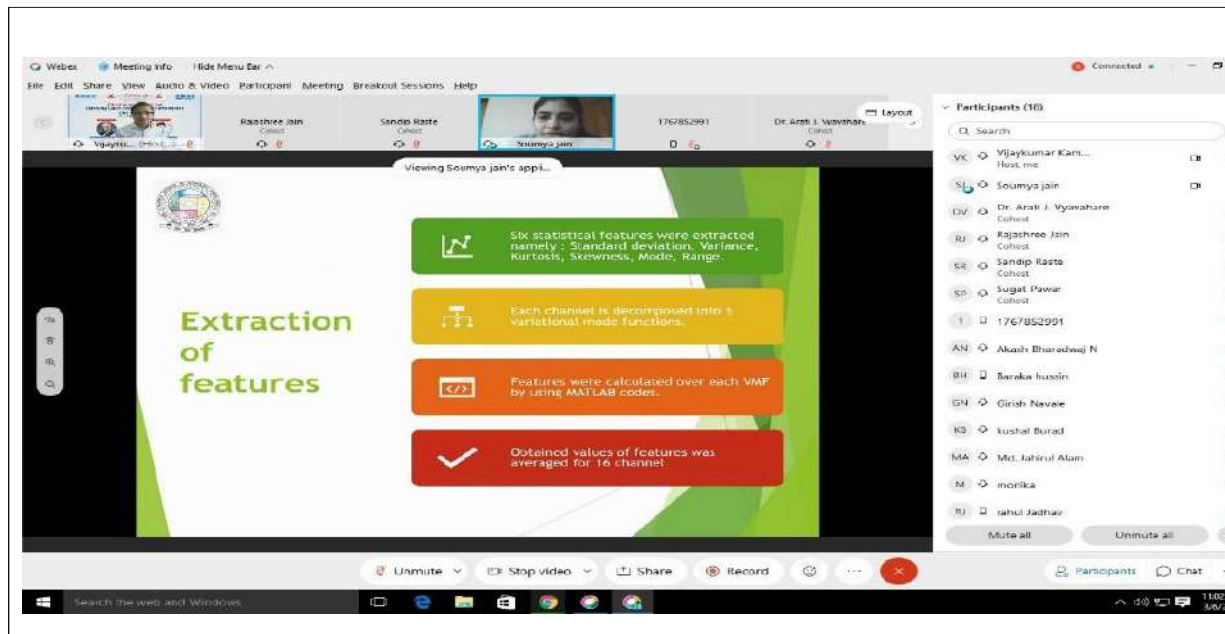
Webex Meeting info Hide Menu Bar

Connected

File Edit Share View Audio & Video Participant Meeting Breakout Sessions Help

Vijaykum... (Host,...)

Rajashree Jain
Cohost

Sandip Raste
Cohost

Soumya jain

1767852991

Dr. Arati J. Vyavahare
Cohost

Layout

Viewing Soumya jain's appl...

Extraction of features

Six statistical features were extracted namely : Standard deviation, Variance, Kurtosis, Skewness, Mode, Range.

Each channel is decomposed into 5 variational mode functions.

Features were calculated over each VMF by using MATLAB codes.

Obtained values of features was averaged for 16 channel

Participants (18)

Search

VK Vijaykumar Kam... Host, me

SJ Soumya jain

DV Dr. Arati J. Vyavahare Cohost

RJ Rajashree Jain Cohost

SR Sandip Raste Cohost

SP Sugat Pawar Cohost

1 1767852991

AN Akash Bharadwaj N

BH Baraka hussin

GN Girish Navale

KB kushal Burad

MA Md. Jahirul Alam

M monika

RJ rahul Jadhav

Mute all

Unmute all

Unmute

Stop video

Share

Record

Participants

Chat

Search the web and Windows

11:02
3/6/